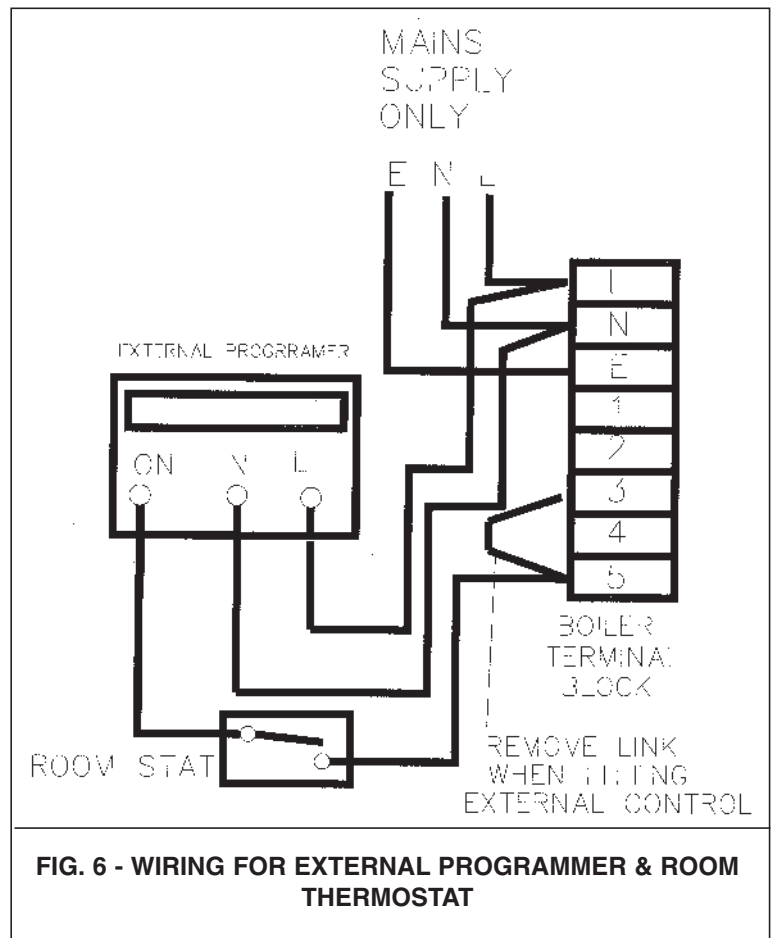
MAINS SUPPLY ONLY

E N L

EXTERNAL PROGRAMER

ON N L

L
N
E
1
2
3
4
5

BOILER TERMINAL BLOCK

ROOM STAT

REMOVE LINK WHEN FITTING EXTERNAL CONTROL

FIG. 6 - WIRING FOR EXTERNAL PROGRAMMER & ROOM THERMOSTAT